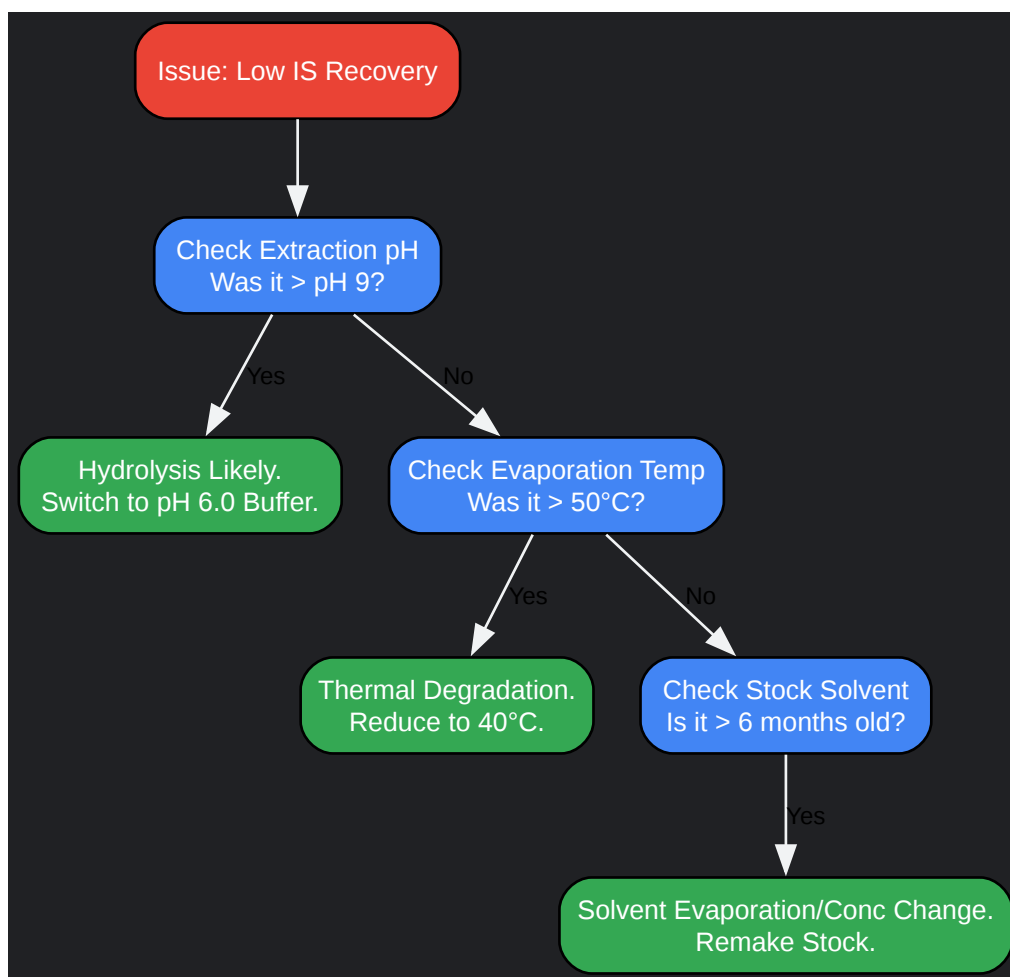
Issue: Low IS Recovery

Check Extraction pH
Was it > pH 9?

Yes

No

Hydrolysis Likely.
Switch to pH 6.0 Buffer.

Check Evaporation Temp
Was it > 50°C?

Yes

No

Thermal Degradation.
Reduce to 40°C.

Check Stock Solvent
Is it > 6 months old?

Yes

Solvent Evaporation/Conc Change.
Remake Stock.